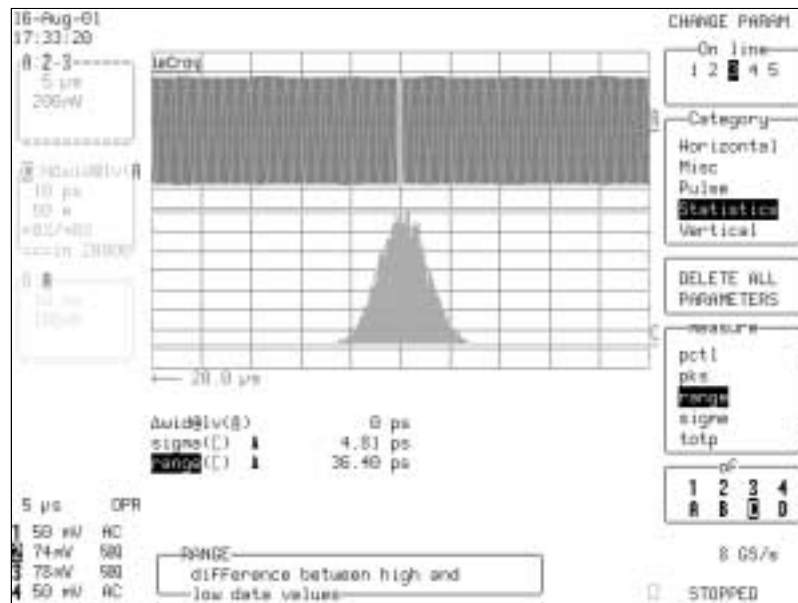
16-Aug-01
17:33:20

A 2-3
5 μs
200mV

B Δwid@lv(A)
10 ps
50 a
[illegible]
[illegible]

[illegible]

leCroy

A

B

C

← 20.0 μs

Δwid@lv(A) 0 ps
sigma(C) 4.81 ps
range(C) 36.40 ps

5 μs OPR
1 50 mV AC
2 74mV 50Ω
3 78mV 50Ω
4 50 mV AC

RANGE
difference between high and low data values

CHANGE PARAM

On line
1 2 3 4 5

Category
Horizontal
Misc
Pulse
Statistics
Vertical

DELETE ALL PARAMETERS

measure
pctl
pks
range
sigma
totp

of
1 2 3 4
A B C D

8 GS/s

STOPPED